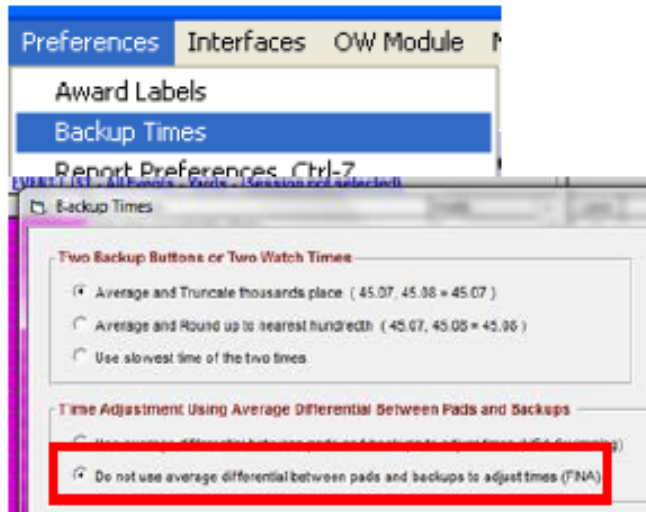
Preferences Interfaces OW Module M

Award Labels
Backup Times
Report Preferences Ctrl-Z

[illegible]

Backup Times

Two Backup Buttons or Two Watch Times

Average and Truncate thousands place ( 45.07, 45.08 = 45.07 )

Average and Round up to nearest hundredth ( 45.07, 45.08 = 45.08 )

Use slowest time of the two times

Time Adjustment Using Average Differential Between Pads and Backups

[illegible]

Do not use average differential between pads and backups to adjust times (FINA)